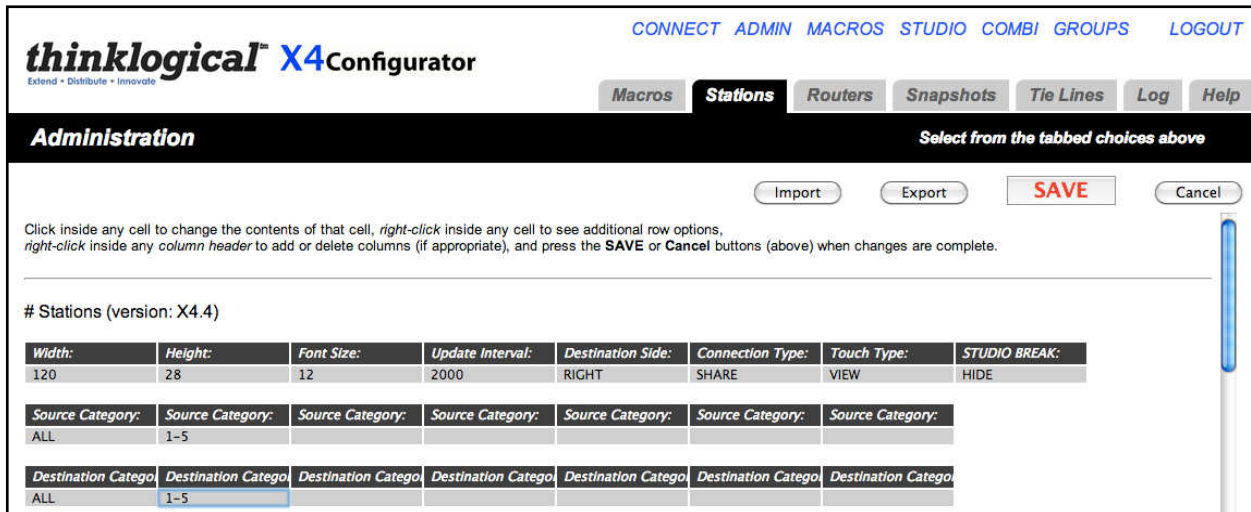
thinklogical™ X4Configurator
Extend • Distribute • Innovate

CONNECT ADMIN MACROS STUDIO COMBI GROUPS LOGOUT

Macros | Stations | Routers | Snapshots | Tie Lines | Log | Help

Administration

Select from the tabbed choices above

Import | Export | SAVE | Cancel

Click inside any cell to change the contents of that cell, right-click inside any cell to see additional row options, right-click inside any column header to add or delete columns (if appropriate), and press the SAVE or Cancel buttons (above) when changes are complete.

# Stations (version: X4.4)

| Width: | Height: | Font Size: | Update Interval: | Destination Side: | Connection Type: | Touch Type: | STUDIO BREAK: |
|---|---|---|---|---|---|---|---|
| 120 | 28 | 12 | 2000 | RIGHT | SHARE | VIEW | HIDE |

| Source Category: | Source Category: | Source Category: | Source Category: | Source Category: | Source Category: | Source Category: |
|---|---|---|---|---|---|---|
| ALL | 1-5 | | | | | |

| Destination Catego | Destination Catego | Destination Catego | Destination Catego | Destination Catego | Destination Catego | Destination Catego |
|---|---|---|---|---|---|---|
| ALL | 1-5 | | | | | |